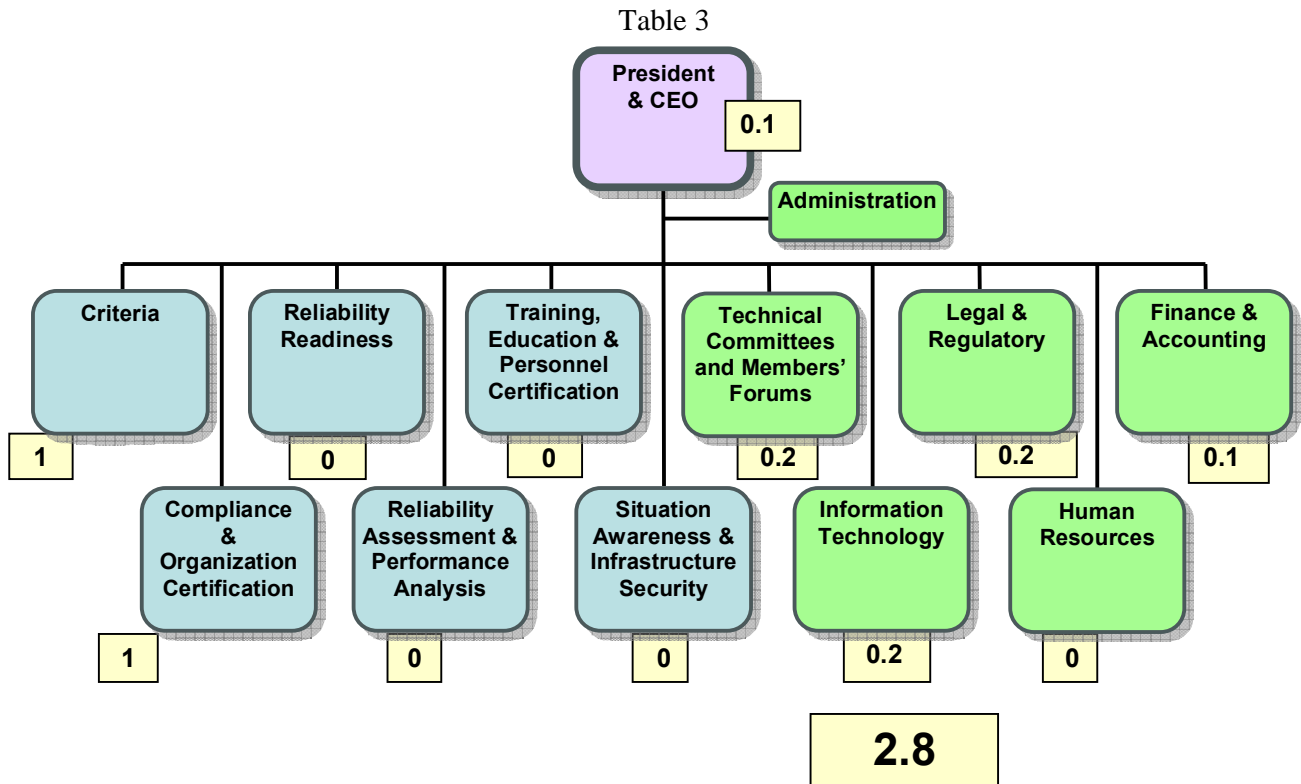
Table 3

President & CEO
0.1

Administration

Criteria
1

Reliability Readiness
0

Training, Education & Personnel Certification
0

Technical Committees and Members' Forums
0.2

Legal & Regulatory
0.2

Finance & Accounting
0.1

Compliance & Organization Certification
1

Reliability Assessment & Performance Analysis
0

Situation Awareness & Infrastructure Security
0

Information Technology
0.2

Human Resources
0

2.8